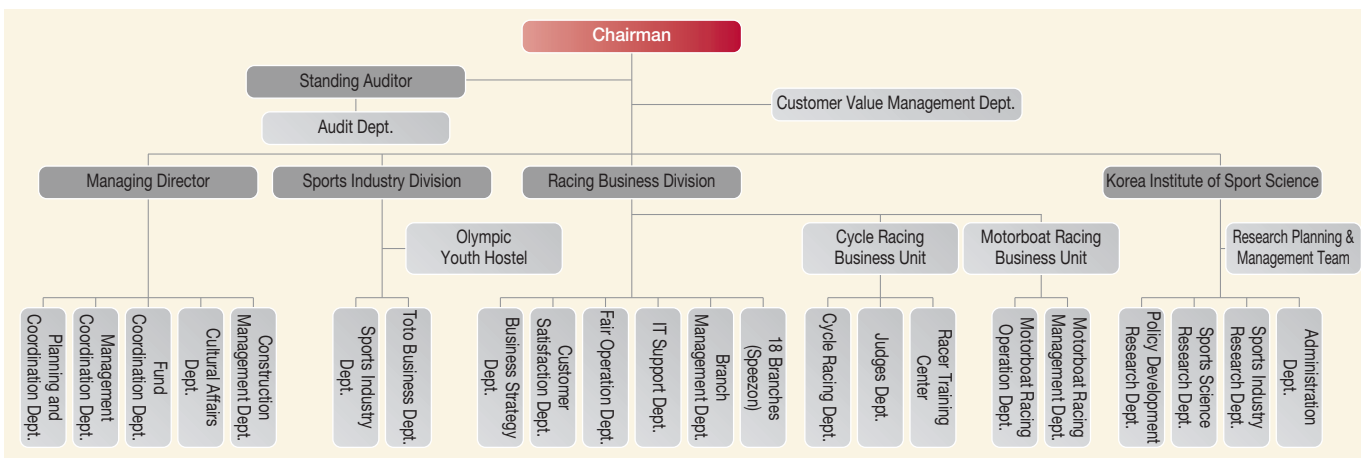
Chairman

Standing Auditor

Audit Dept.

Customer Value Management Dept.

Managing Director

Sports Industry Division

Racing Business Division

Korea Institute of Sport Science

Olympic Youth Hostel

Cycle Racing Business Unit

Motorboat Racing Business Unit

Research Planning & Management Team

Planning and Coordination Dept.

Management Coordination Dept.

Fund Coordination Dept.

Cultural Affairs Dept.

Construction Management Dept.

Sports Industry Dept.

Toto Business Dept.

Business Strategy Dept.

Customer Satisfaction Dept.

Fair Operation Dept.

IT Support Dept.

Branch Management Dept.

18 Branches (Speezon)

Cycle Racing Dept.

Judges Dept.

Racer Training Center

Motorboat Racing Operation Dept.

Motorboat Racing Management Dept.

Policy Development Research Dept.

Sports Science Research Dept.

Sports Industry Research Dept.

Administration Dept.